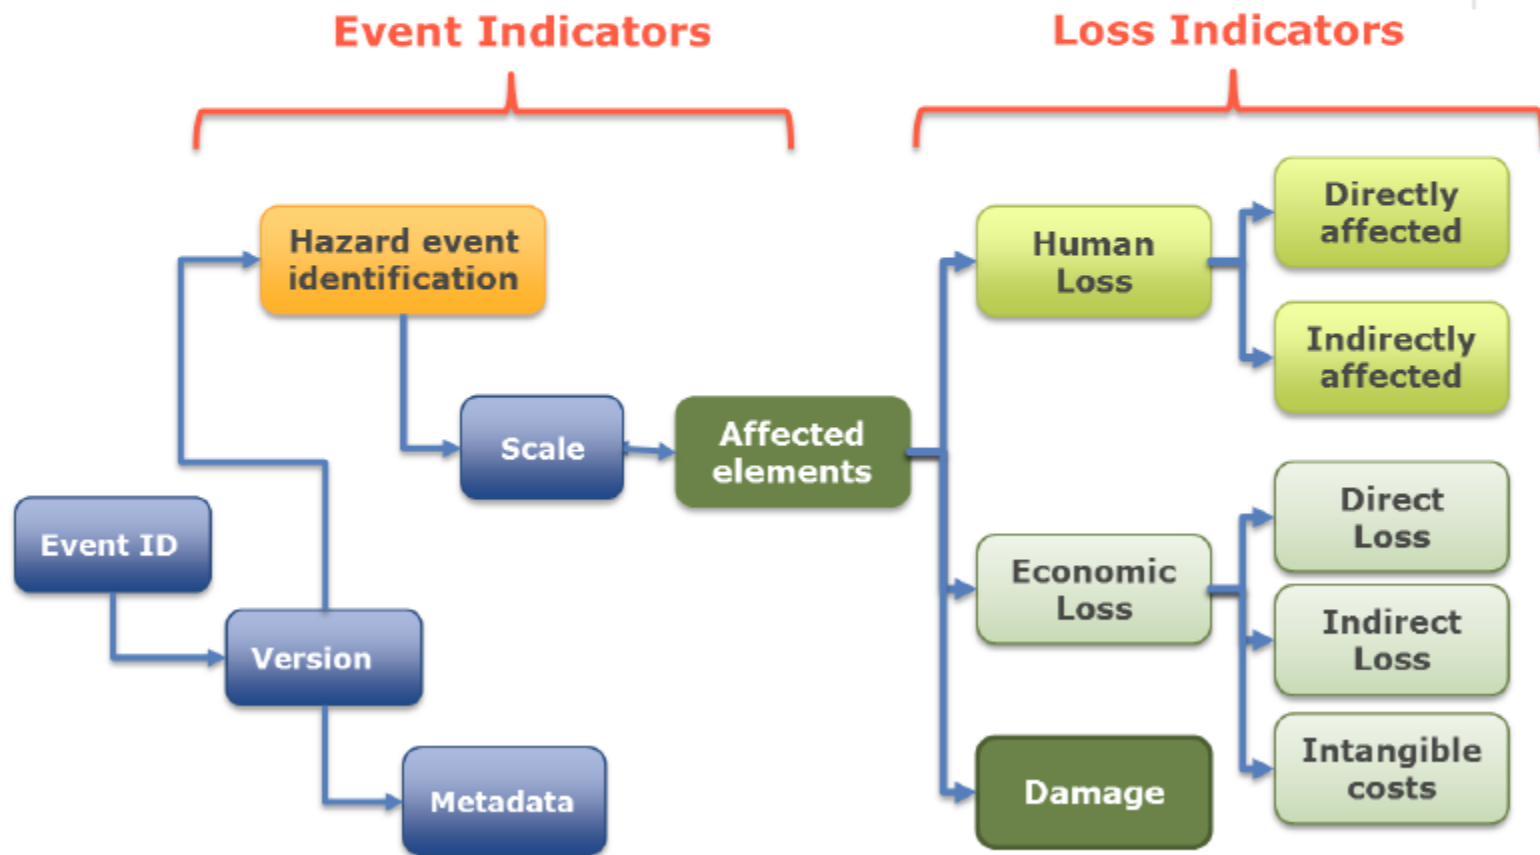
Event Indicators

Loss Indicators

Hazard event identification

Scale

Affected elements

Event ID

Version

Metadata

Human Loss

Directly affected

Indirectly affected

Economic Loss

Direct Loss

Indirect Loss

Intangible costs

Damage